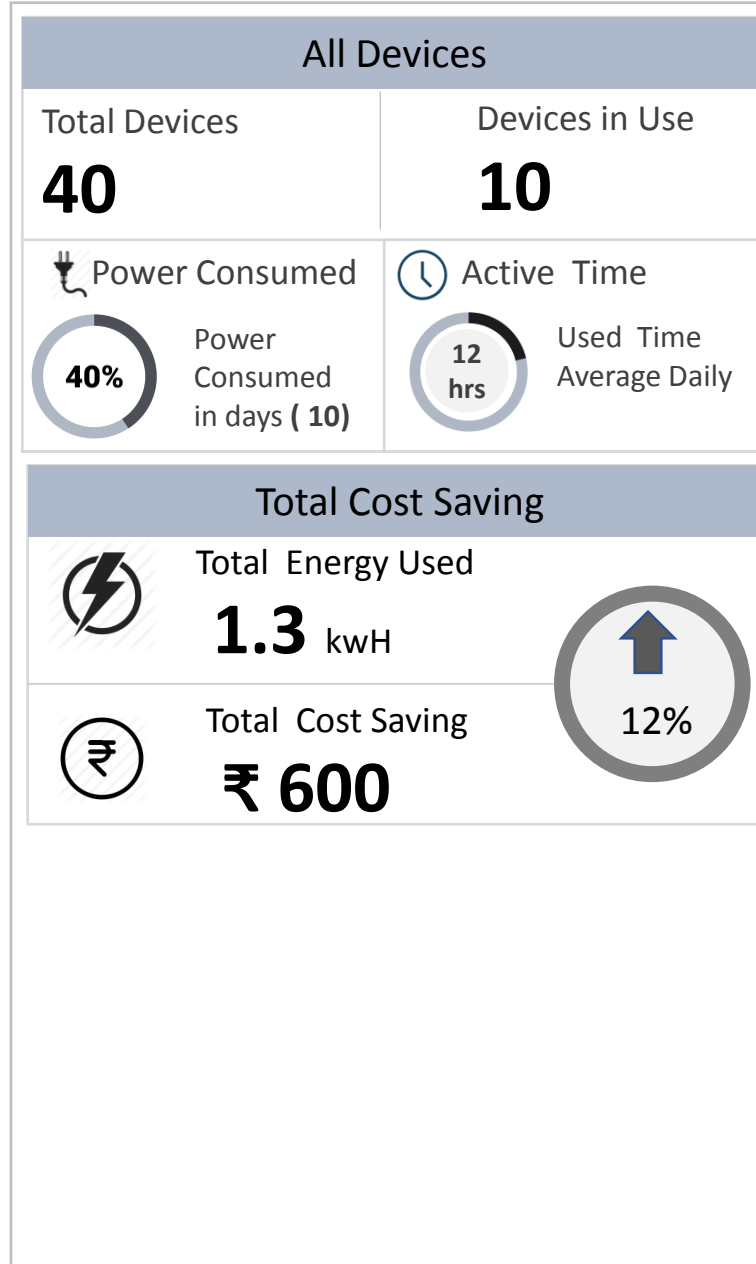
All Devices

Total Devices
40

Devices in Use
10

Power Consumed
40%
Power Consumed in days ( 10)

Active Time
12 hrs
Used Time Average Daily

Total Cost Saving

Total Energy Used
1.3 kwH

Total Cost Saving
₹ 600

12%